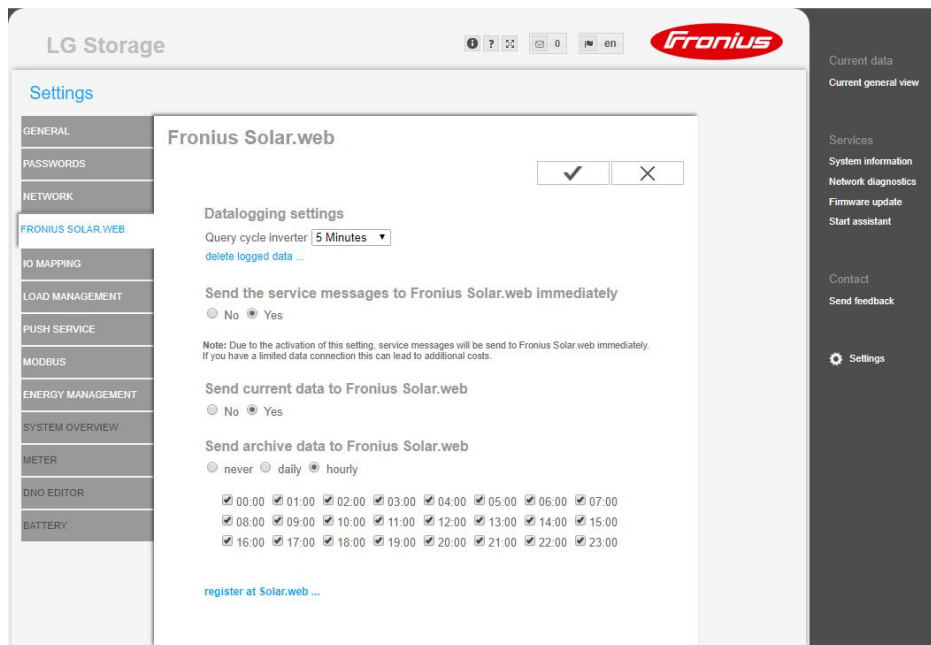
LG Storage

? 0 en

Fronius

Settings

GENERAL
PASSWORDS
NETWORK
FRONIUS SOLAR.WEB
IO MAPPING
LOAD MANAGEMENT
PUSH SERVICE
MODBUS
ENERGY MANAGEMENT
SYSTEM OVERVIEW
METER
DNO EDITOR
BATTERY

Fronius Solar.web

✓ ✕

Datalogging settings

Query cycle inverter 5 Minutes ▼

delete logged data ...

Send the service messages to Fronius Solar.web immediately

No Yes

Note: Due to the activation of this setting, service messages will be send to Fronius Solar.web immediately. If you have a limited data connection this can lead to additional costs.

Send current data to Fronius Solar.web

No Yes

Send archive data to Fronius Solar.web

never daily hourly

00:00 01:00 02:00 03:00 04:00 05:00 06:00 07:00
08:00 09:00 10:00 11:00 12:00 13:00 14:00 15:00
16:00 17:00 18:00 19:00 20:00 21:00 22:00 23:00

register at Solar.web ...

Current data
Current general view

Services
System information
Network diagnostics
Firmware update
Start assistant

Contact
Send feedback

Settings